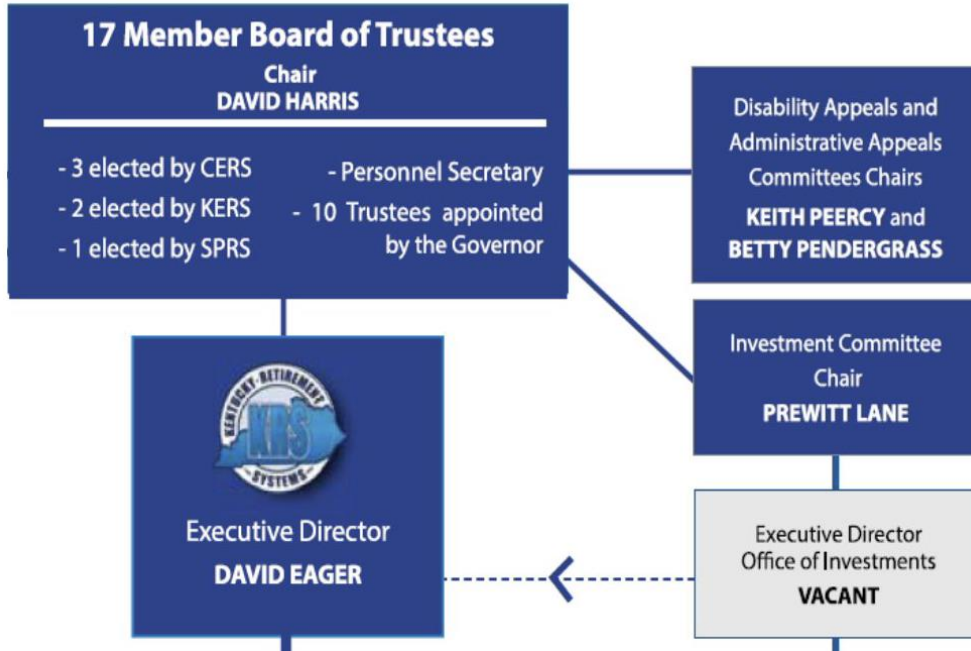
17 Member Board of Trustees
Chair
DAVID HARRIS

- 3 elected by CERS
- 2 elected by KERS
- 1 elected by SPRS

- Personnel Secretary
- 10 Trustees appointed by the Governor

Disability Appeals and Administrative Appeals Committees Chairs
KEITH PEERCY and BETTY PENDERGRASS

Investment Committee Chair
PREWITT LANE

KENTUCKY RETIREMENT
KRS
SYSTEMS

Executive Director
DAVID EAGER

Executive Director Office of Investments
VACANT